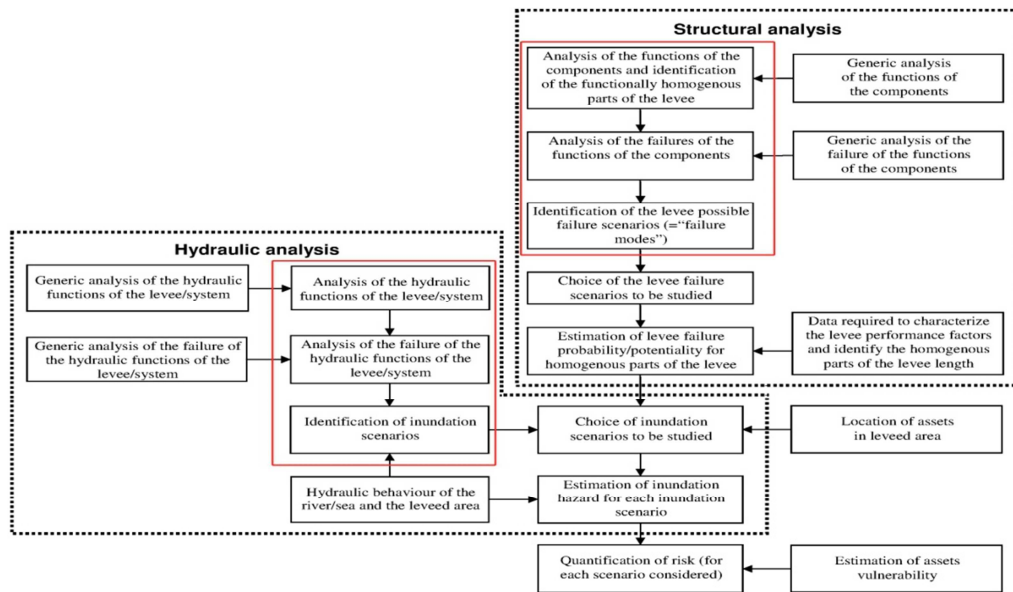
Structural analysis

Analysis of the functions of the components and identification of the functionally homogenous parts of the levee

Generic analysis of the functions of the components

Analysis of the failures of the functions of the components

Generic analysis of the failure of the functions of the components

Identification of the levee possible failure scenarios (="failure modes")

Choice of the levee failure scenarios to be studied

Estimation of levee failure probability/potentiality for homogenous parts of the levee

Data required to characterize the levee performance factors and identify the homogenous parts of the levee length

Hydraulic analysis

Generic analysis of the hydraulic functions of the levee/system

Analysis of the hydraulic functions of the levee/system

Generic analysis of the failure of the hydraulic functions of the levee/system

Analysis of the failure of the hydraulic functions of the levee/system

Identification of inundation scenarios

Choice of inundation scenarios to be studied

Location of assets in leveed area

Hydraulic behaviour of the river/sea and the leveed area

Estimation of inundation hazard for each inundation scenario

Quantification of risk (for each scenario considered)

Estimation of assets vulnerability